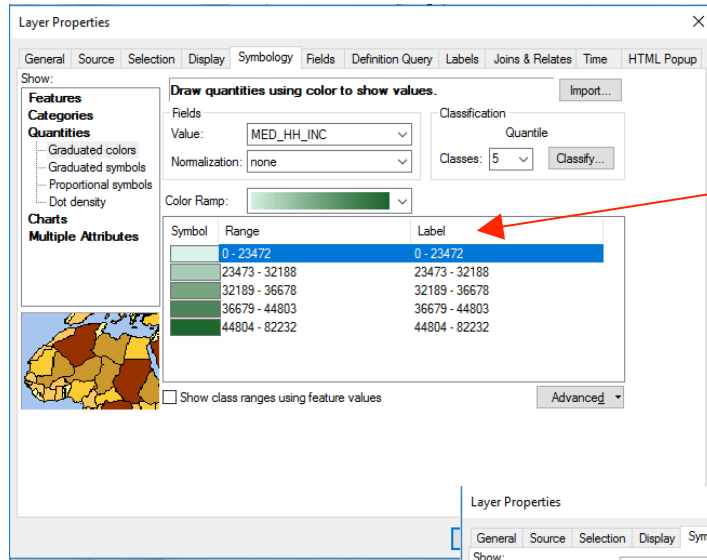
Layer Properties

General Source Selection Display Symbology Fields Definition Query Labels Joins & Relates Time HTML Popup

Show:
Features
Categories
Quantities
Graduated colors
Graduated symbols
Proportional symbols
Dot density
Charts
Multiple Attributes

Draw quantities using color to show values.

Import...

Fields
Value: MED_HH_INC
Normalization: none

Classification
Quantile
Classes: 5
Classify...

Color Ramp:

| Symbol | Range | Label |
|---|---|---|
| | 0 - 23472 | 0 - 23472 |
| | 23473 - 32188 | 23473 - 32188 |
| | 32189 - 36678 | 32189 - 36678 |
| | 36679 - 44803 | 36679 - 44803 |
| | 44804 - 82232 | 44804 - 82232 |

Show class ranges using feature values

Advanced

Layer Properties

General Source Selection Display Sym

Show: